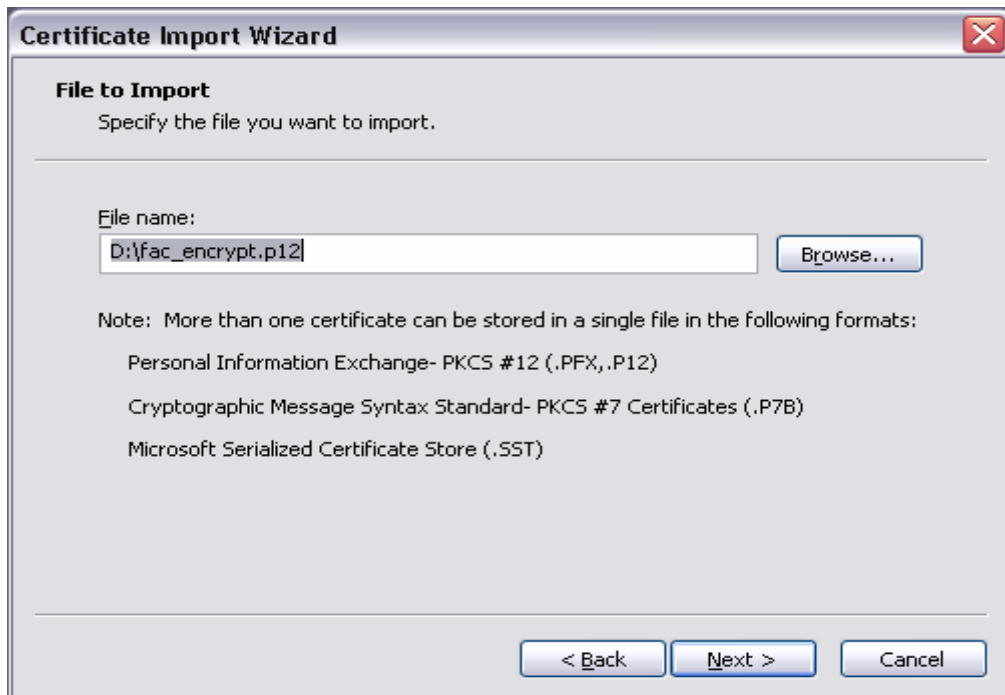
Certificate Import Wizard

File to Import
Specify the file you want to import.

File name:
D:\fac_encrypt.p12
Browse...

Note: More than one certificate can be stored in a single file in the following formats:

Personal Information Exchange- PKCS #12 (.PFX,.P12)

Cryptographic Message Syntax Standard- PKCS #7 Certificates (.P7B)

Microsoft Serialized Certificate Store (.SST)

< Back
Next >
Cancel